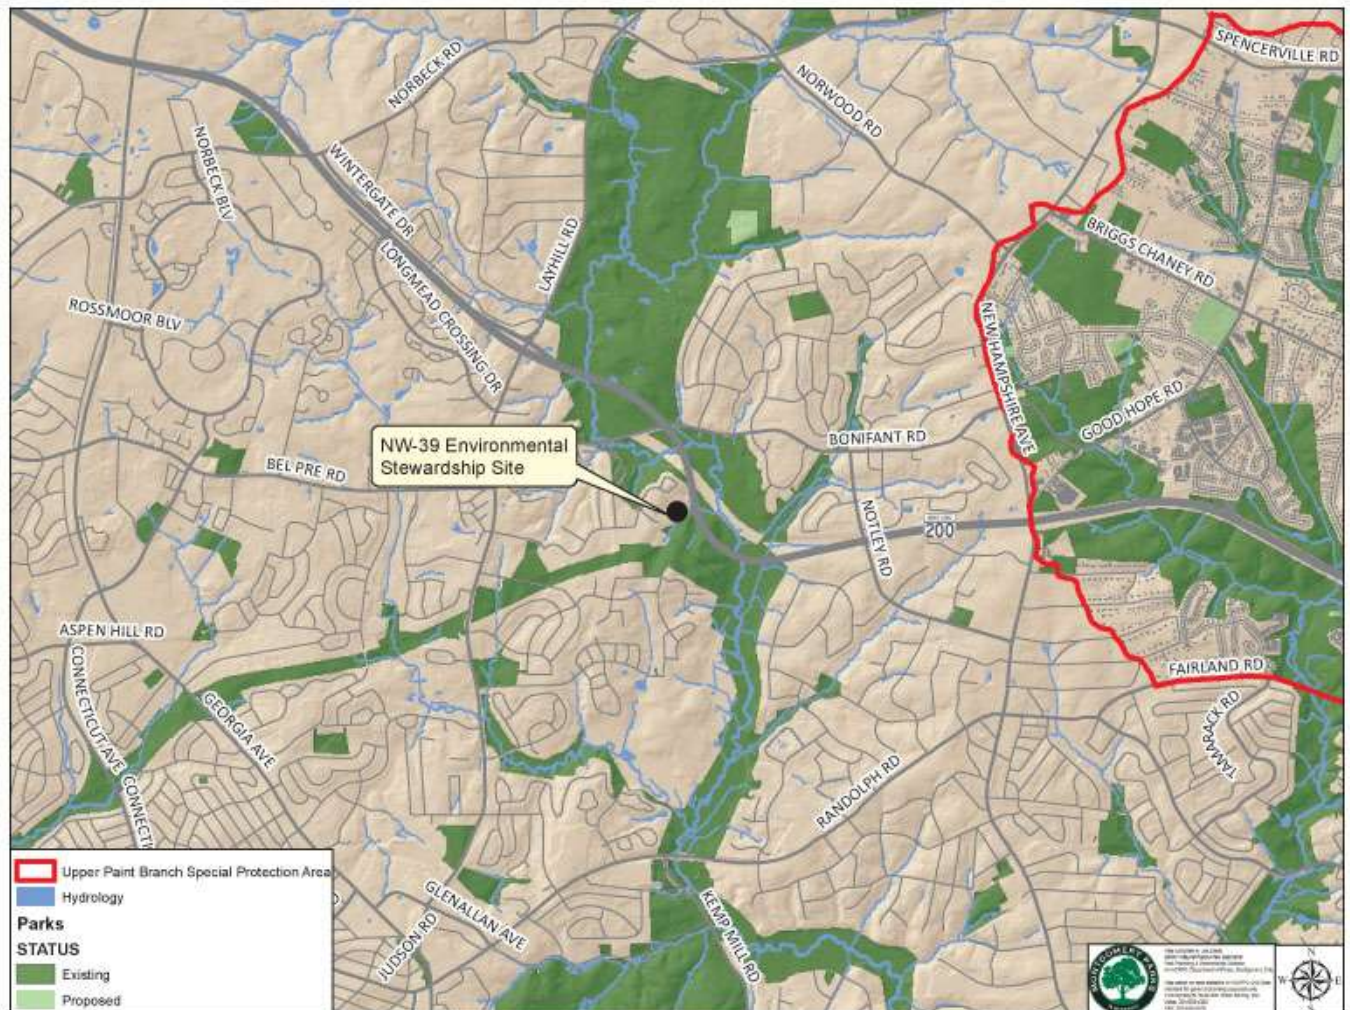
NORBECK RD
NORWOOD RD
SPENCERVILLE RD
NORBECK BLV
WINTERGATE DR
LAYHILL RD
BRIGGS CHANEY RD
LONGMEAD CROSSING DR
ROSSMOOR BLV
NEW HAMPSHIRE AVE
GOOD HOPE RD
NW-39 Environmental Stewardship Site
BONIFANT RD
BEL PRE RD
NOTLEY RD
200
ASPEN HILL RD
FAIRLAND RD
CONNECTICUT AVE
GEORGIA AVE
TAMARACK RD
RANDOLPH RD
CONNECTI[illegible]
GLENALLAN AVE
KEMP MILL RD
JUDSON RD
Upper Paint Branch Special Protection Area
Hydrology
Parks
STATUS
Existing
Proposed
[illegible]
N
W
E
S